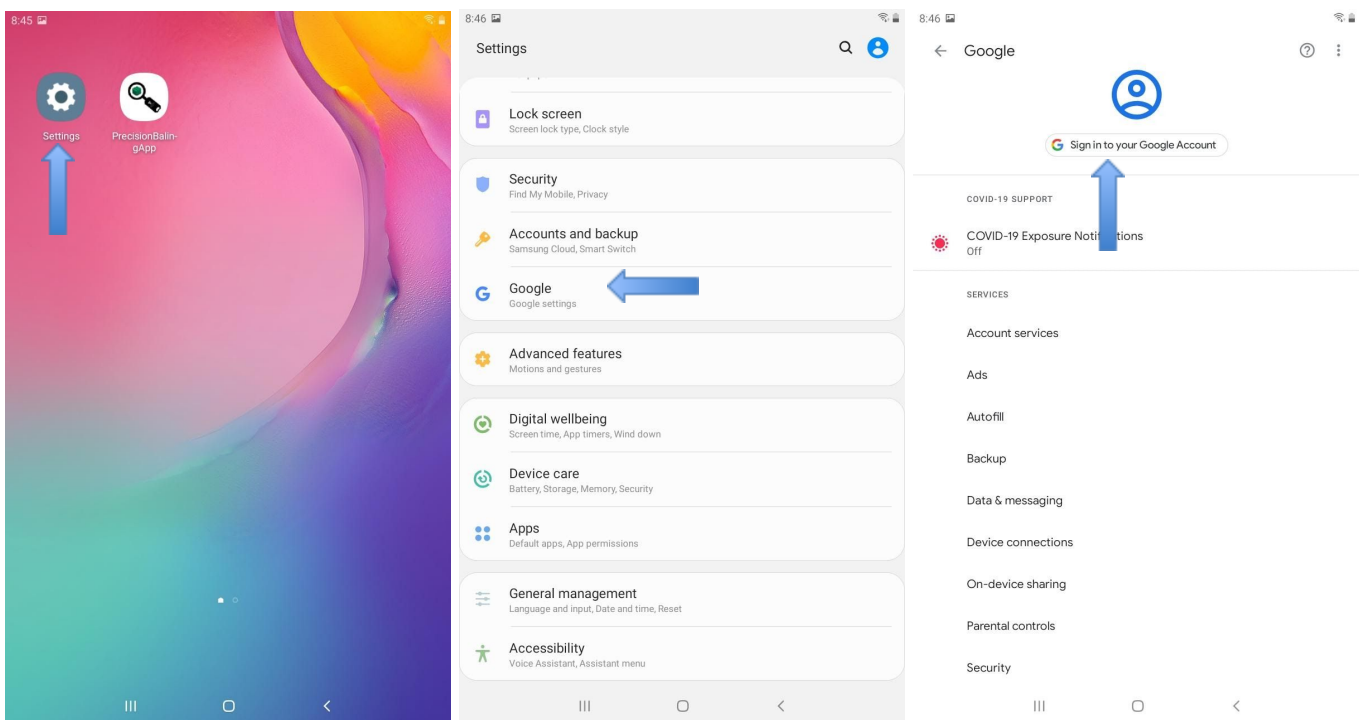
8:45

Settings

PrecisionBalingApp

8:46

Settings

Lock screen
Screen lock type, Clock style

Security
Find My Mobile, Privacy

Accounts and backup
Samsung Cloud, Smart Switch

Google
Google settings

Advanced features
Motions and gestures

Digital wellbeing
Screen time, App timers, Wind down

Device care
Battery, Storage, Memory, Security

Apps
Default apps, App permissions

General management
Language and input, Date and time, Reset

Accessibility
Voice Assistant, Assistant menu

8:46

Google

Sign in to your Google Account

COVID-19 SUPPORT

COVID-19 Exposure Notif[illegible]tions
Off

SERVICES

Account services

Ads

Autofill

Backup

Data & messaging

Device connections

On-device sharing

Parental controls

Security